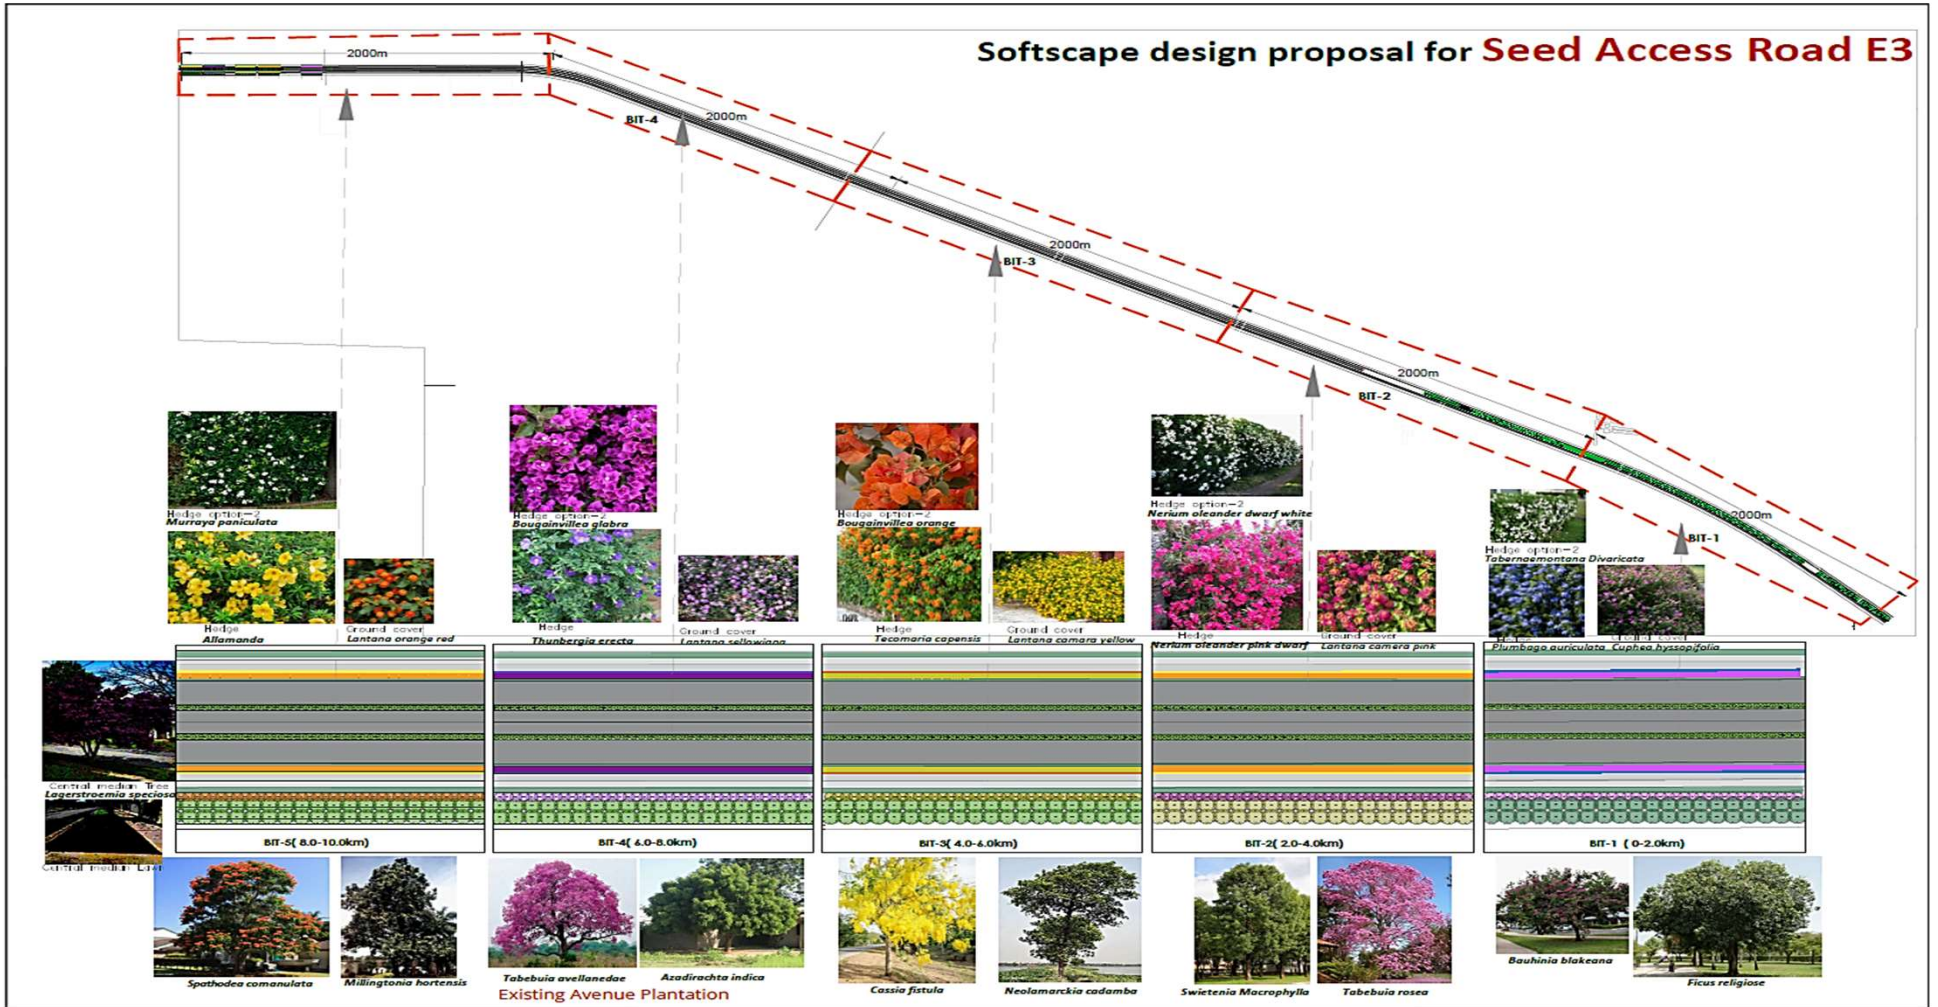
Softscape design proposal for Seed Access Road E3

2000m

BIT-4

2000m

2000m

BIT-3

2000m

BIT-2

2000m

BIT-1

Hedge option-2
Murraya paniculata

Hedge
Allamanda

Ground cover
Lantana orange red

Hedge option-2
Bougainvillea glabra

Hedge
Thunbergia erecta

Ground cover
Lantana sellowiana

Hedge option-2
Bougainvillea orange

Hedge
Tecomaria capensis

Ground cover
Lantana camara yellow

Hedge option-2
Nerium oleander dwarf white

Hedge
Nerium oleander pink dwarf

Ground cover
Lantana camera pink

Hedge option-2
Tabernaemontana Divaricata

Hedge
Plumbago auriculata

Ground cover
Cuphea hyssopifolia

Central median Tree
Lagerstroemia speciosa

Central median Lawn

BIT-5( 8.0-10.0km)

BIT-4( 6.0-8.0km)

BIT-3( 4.0-6.0km)

BIT-2( 2.0-4.0km)

BIT-1 ( 0-2.0km)

Spathodea companulata

Millingtonia hortensis

Tabebuia avellanedae

Azadirachta indica

Existing Avenue Plantation

Cassia fistula

Neolamarckia cadamba

Swietenia Macrophylla

Tabebuia rosea

Bauhinia blakeana

Ficus religiose